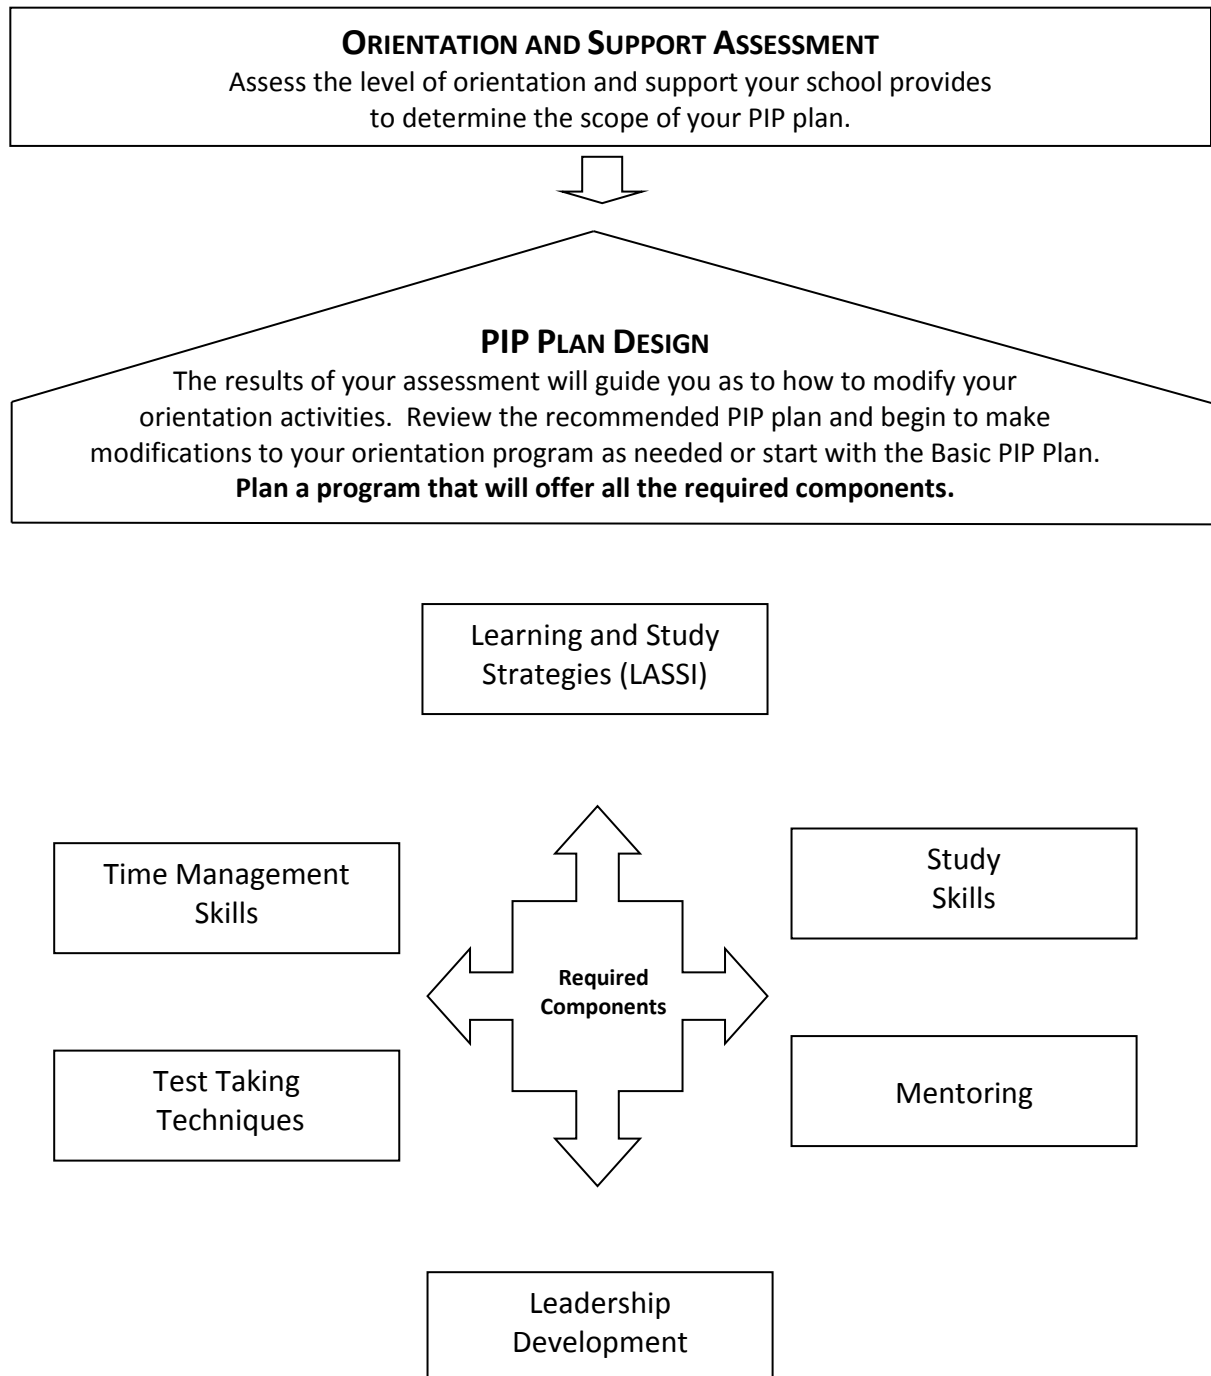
**ORIENTATION AND SUPPORT ASSESSMENT**
Assess the level of orientation and support your school provides to determine the scope of your PIP plan.

**PIP PLAN DESIGN**
The results of your assessment will guide you as to how to modify your orientation activities. Review the recommended PIP plan and begin to make modifications to your orientation program as needed or start with the Basic PIP Plan.
**Plan a program that will offer all the required components.**

Learning and Study Strategies (LASSI)

Time Management Skills

Study Skills

**Required Components**

Test Taking Techniques

Mentoring

Leadership Development